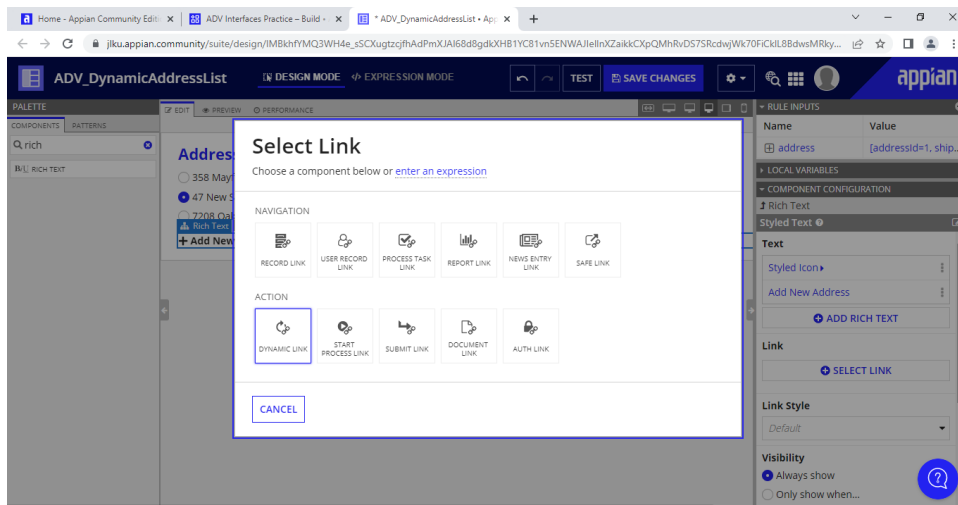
Home - Appian Community Editi ×
ADV Interfaces Practice – Build - ×
* ADV_DynamicAddressList • App ×
+

jlku.appian.community/suite/design/lMBkhfYMQ3WH4e_sSCXugtzcjfhAdPmXJAl68d8gdkXHB1YC81vn5ENWAJIeIlnXZaikkCXpQMhRvDS7SRcdwjWk70FiCklL8BdwsMRky...

ADV_DynamicAddressList
DESIGN MODE
EXPRESSION MODE
TEST
SAVE CHANGES
appian

PALETTE
COMPONENTS
PATTERNS
rich
RICH TEXT

EDIT
PREVIEW
PERFORMANCE

Addres
358 Mayf
47 New S
7208 Oal
Rich Text
+ Add New

Select Link
Choose a component below or enter an expression

NAVIGATION
RECORD LINK
USER RECORD LINK
PROCESS TASK LINK
REPORT LINK
NEWS ENTRY LINK
SAFE LINK

ACTION
DYNAMIC LINK
START PROCESS LINK
SUBMIT LINK
DOCUMENT LINK
AUTH LINK

CANCEL

RULE INPUTS
Name
Value
address
[addressId=1, ship...
LOCAL VARIABLES
COMPONENT CONFIGURATION
Rich Text
Styled Text
Text
Styled Icon
Add New Address
ADD RICH TEXT
Link
SELECT LINK
Link Style
Default
Visibility
Always show
Only show when...